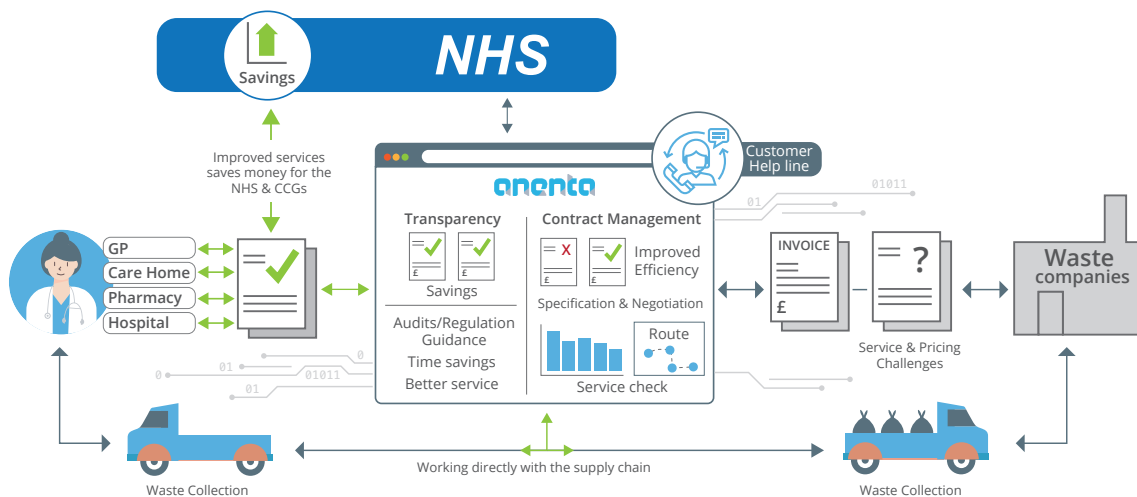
Savings

NHS

Improved services saves money for the NHS & CCGs

Customer Help line

anenta

01011

01

GP
Care Home
Pharmacy
Hospital

Transparency

£ £

Savings

Audits/Regulation Guidance
Time savings
Better service

Contract Management

£ £

Improved Efficiency

Specification & Negotiation

Route

Service check

INVOICE

£

?

Service & Pricing Challenges

Waste companies

0
01
0
01011
01

Waste Collection

Working directly with the supply chain

Waste Collection